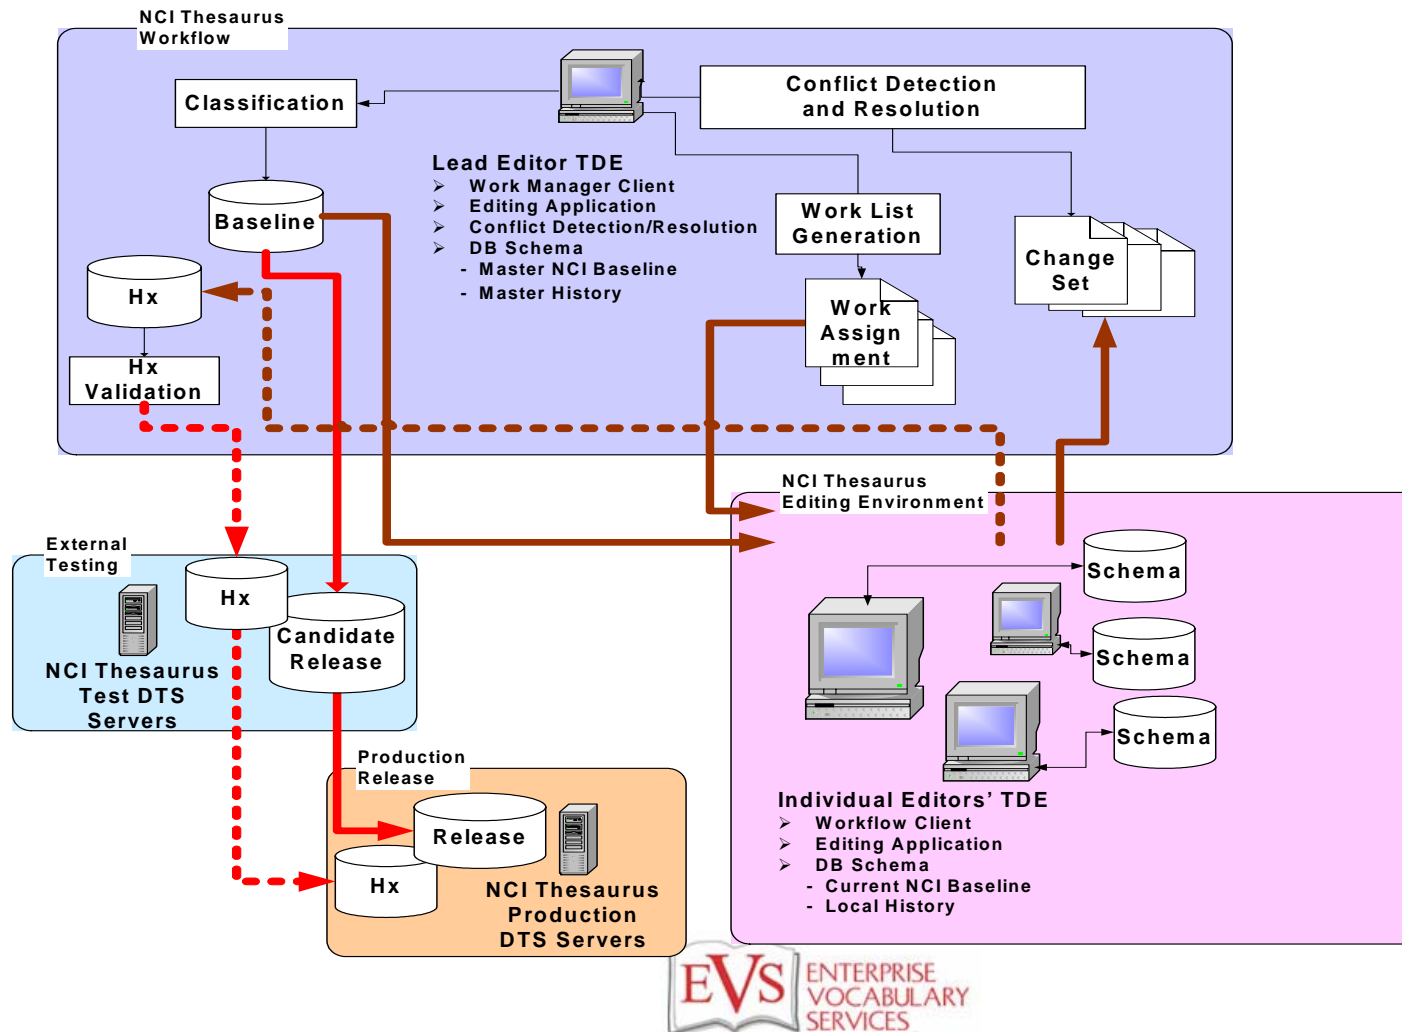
NCI Thesaurus Workflow

Classification

Conflict Detection and Resolution

Lead Editor TDE
➢ Work Manager Client
➢ Editing Application
➢ Conflict Detection/Resolution
➢ DB Schema
- Master NCI Baseline
- Master History

Baseline

Work List Generation

Change Set

Hx

Work Assign ment

Hx Validation

NCI Thesaurus Editing Environment

External Testing

Hx

Candidate Release

NCI Thesaurus Test DTS Servers

Schema

Schema

Schema

Production Release

Release

Hx

NCI Thesaurus Production DTS Servers

Individual Editors' TDE
➢ Workflow Client
➢ Editing Application
➢ DB Schema
- Current NCI Baseline
- Local History

EVS ENTERPRISE VOCABULARY SERVICES